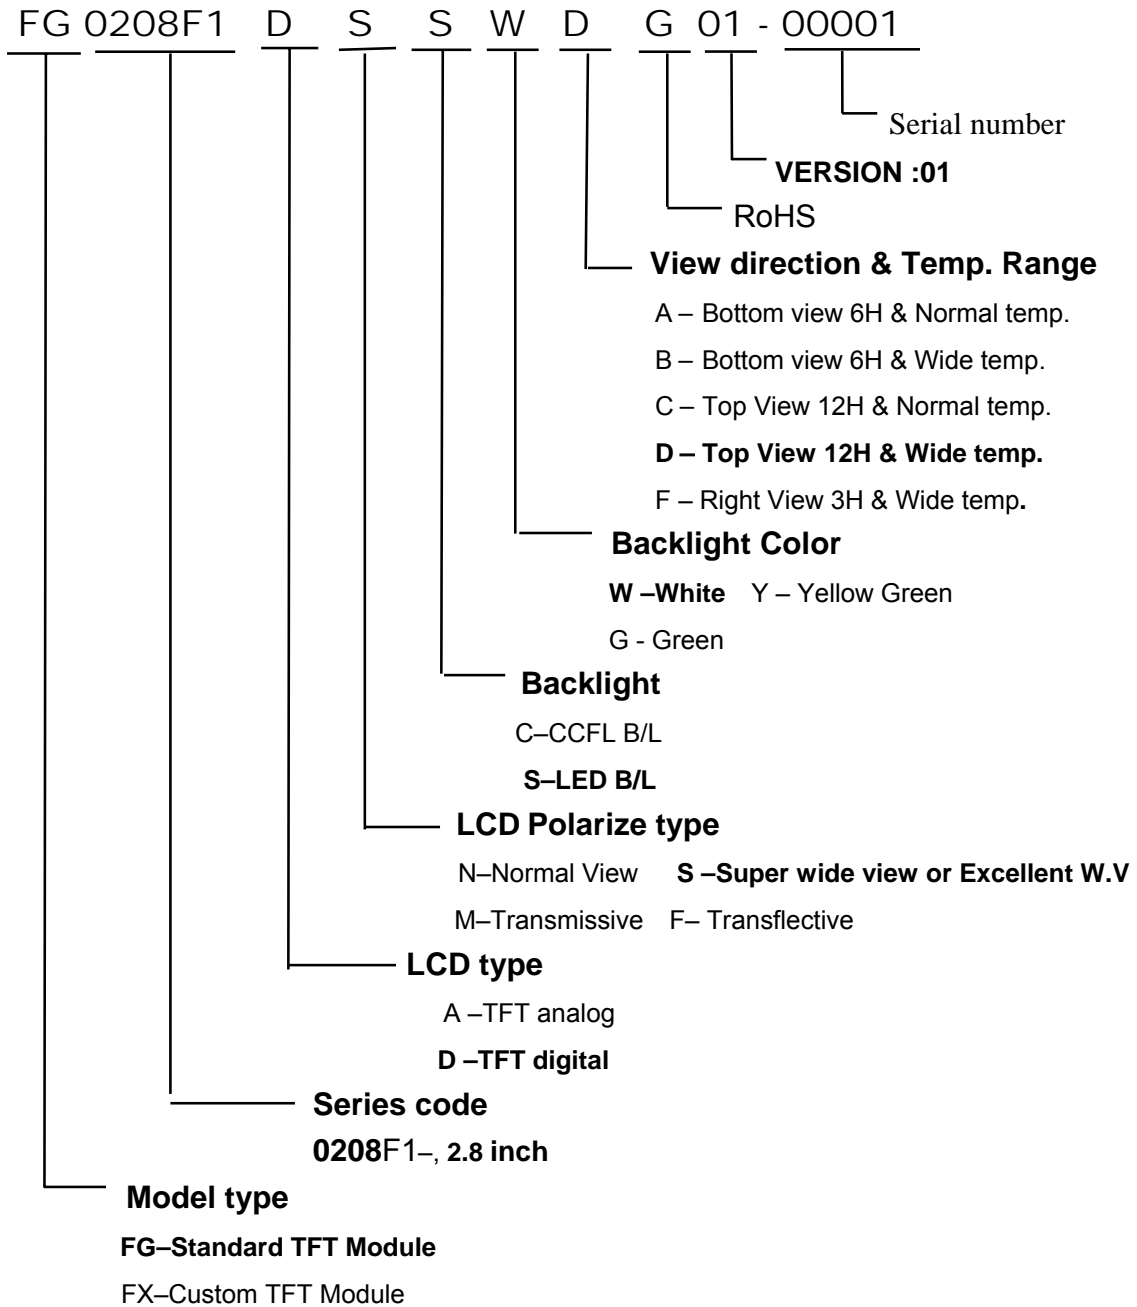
FG 0208F1 D S S W D G 01 - 00001

Serial number

VERSION :01

RoHS

View direction & Temp. Range

A – Bottom view 6H & Normal temp.

B – Bottom view 6H & Wide temp.

C – Top View 12H & Normal temp.

D – Top View 12H & Wide temp.

F – Right View 3H & Wide temp.

Backlight Color

W –White Y – Yellow Green

G - Green

Backlight

C–CCFL B/L

S–LED B/L

LCD Polarize type

N–Normal View S –Super wide view or Excellent W.V

M–Transmissive F– Transflective

LCD type

A –TFT analog

D –TFT digital

Series code

0208F1–, 2.8 inch

Model type

FG–Standard TFT Module

FX–Custom TFT Module